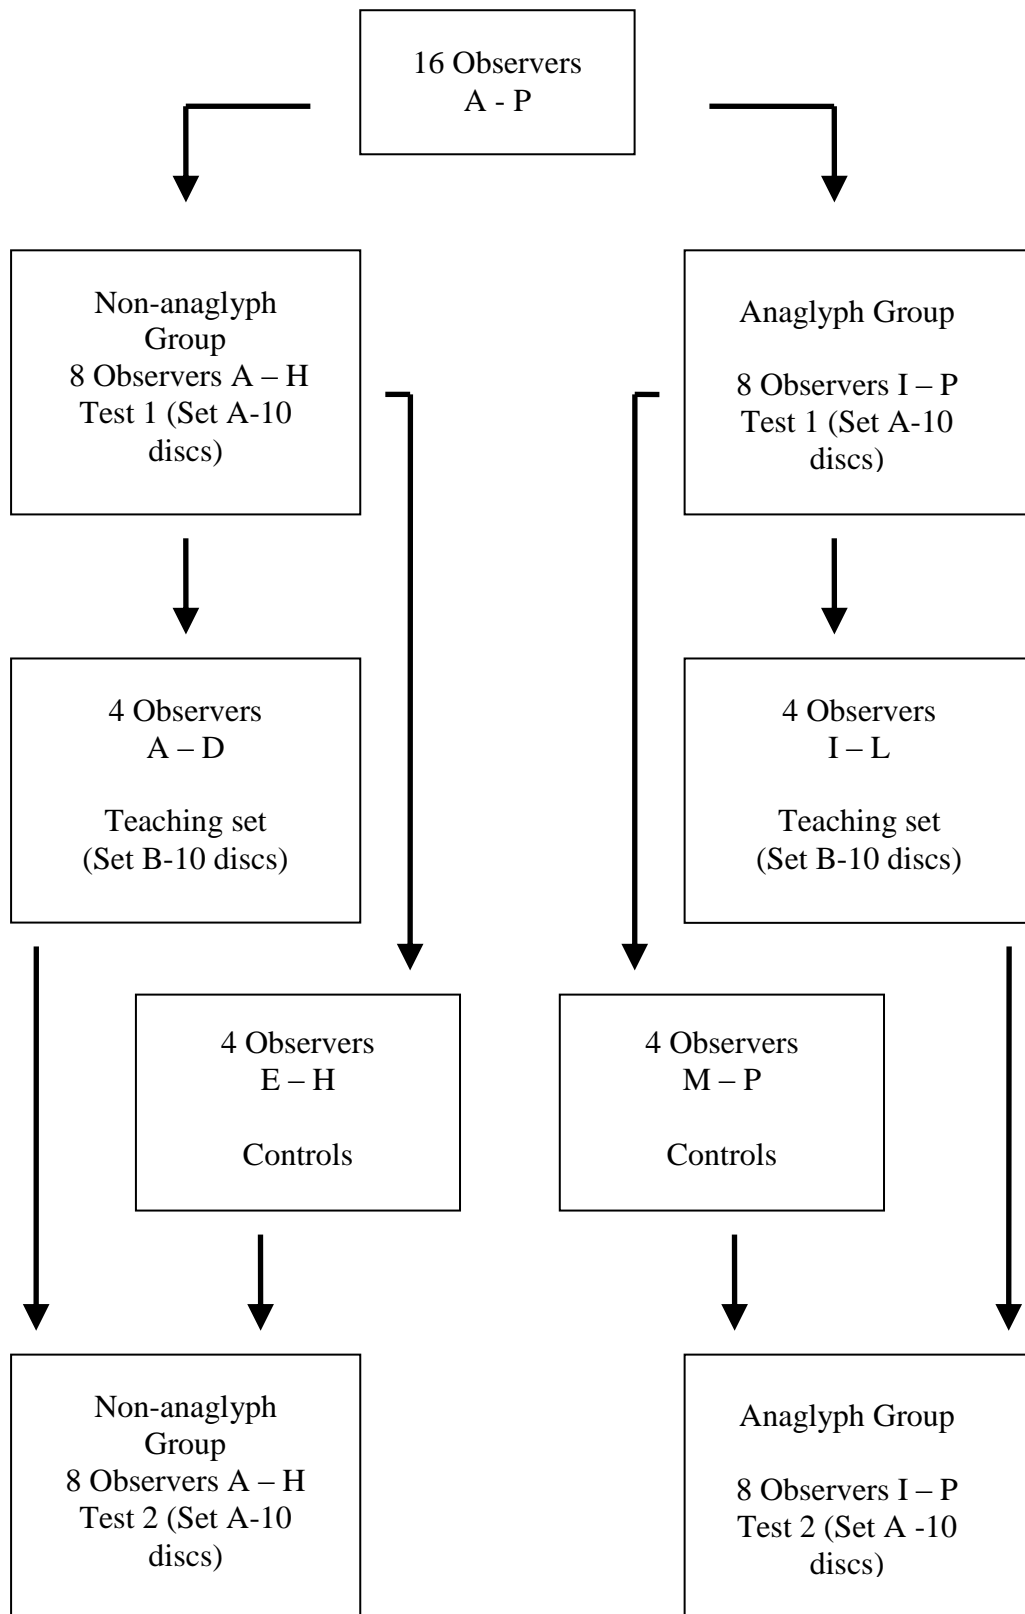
16 Observers
A - P

Non-anaglyph Group
8 Observers A – H
Test 1 (Set A-10 discs)

Anaglyph Group

8 Observers I – P
Test 1 (Set A-10 discs)

4 Observers
A – D

Teaching set
(Set B-10 discs)

4 Observers
I – L

Teaching set
(Set B-10 discs)

4 Observers
E – H

Controls

4 Observers
M – P

Controls

Non-anaglyph Group
8 Observers A – H
Test 2 (Set A-10 discs)

Anaglyph Group

8 Observers I – P
Test 2 (Set A -10 discs)